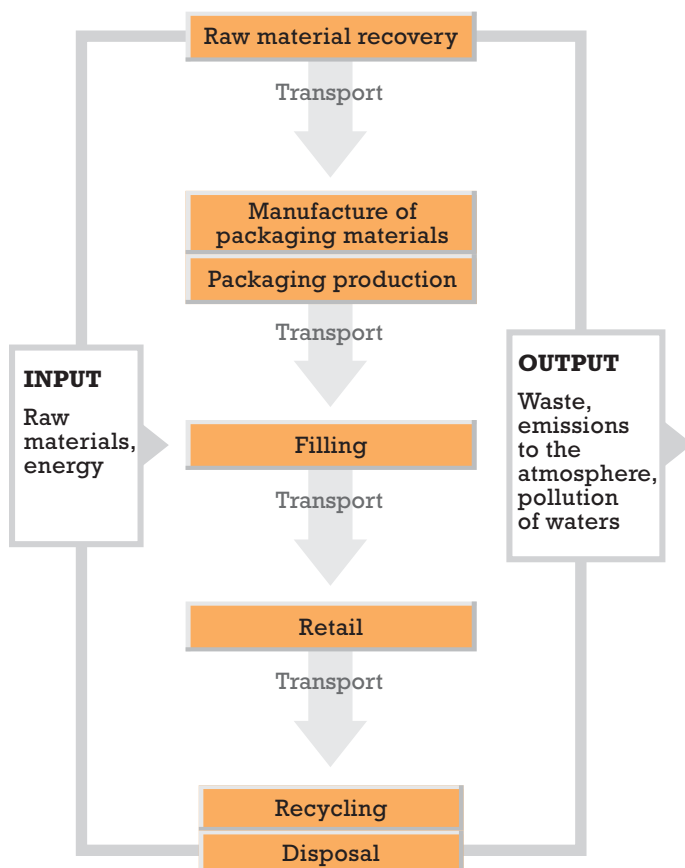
Raw material recovery

Transport

Manufacture of packaging materials

Packaging production

Transport

INPUT

Raw materials, energy

Filling

OUTPUT

Waste, emissions to the atmosphere, pollution of waters

Transport

Retail

Transport

Recycling

Disposal